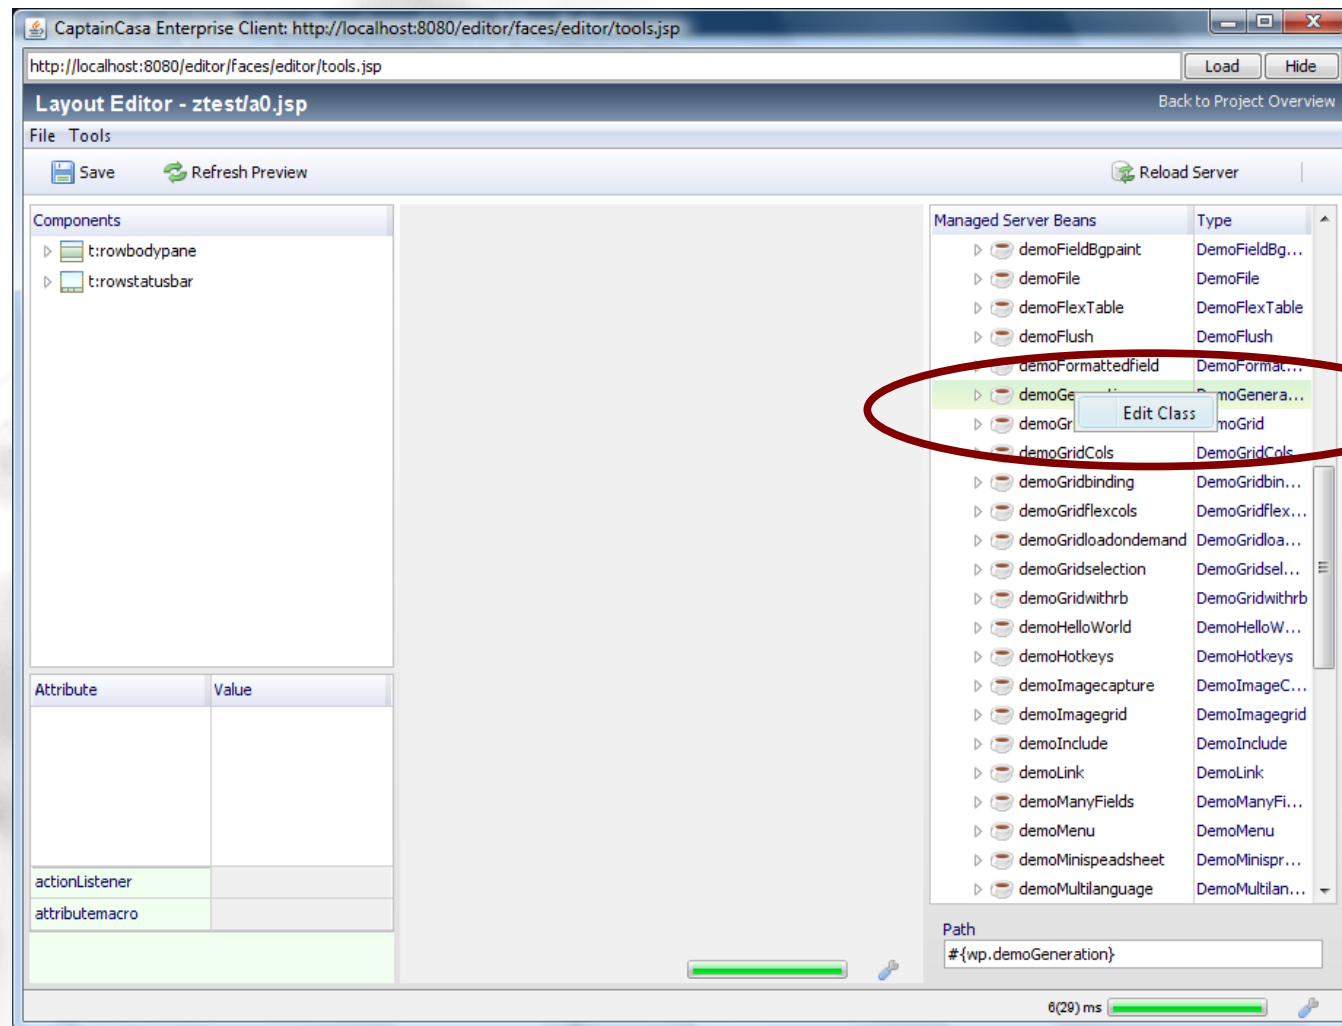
CaptainCasa Enterprise Client: http://localhost:8080/editor/faces/editor/tools.jsp

http://localhost:8080/editor/faces/editor/tools.jsp Load Hide

Layout Editor - ztest/a0.jsp

Back to Project Overview

File Tools

Save Refresh Preview Reload Server

Components

t:rowbodypane

t:rowstatusbar

| Attribute | Value |
|---|---|
| | |
| actionListener | |
| attributemacro | |

| Managed Server Beans | Type |
|---|---|
| demoFieldBgpaint | DemoFieldBg… |
| demoFile | DemoFile |
| demoFlexTable | DemoFlexTable |
| demoFlush | DemoFlush |
| demoFormattedfield | DemoFormat… |
| demoGe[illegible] | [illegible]moGenera… |
| demoGr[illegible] | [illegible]moGrid |
| demoGridCols | DemoGridCols |
| demoGridbinding | DemoGridbin… |
| demoGridflexcols | DemoGridflex… |
| demoGridloadondemand | DemoGridloa… |
| demoGridselection | DemoGridsel… |
| demoGridwithrb | DemoGridwithrb |
| demoHelloWorld | DemoHelloW… |
| demoHotkeys | DemoHotkeys |
| demoImagecapture | DemoImageC… |
| demoImagegrid | DemoImagegrid |
| demoInclude | DemoInclude |
| demoLink | DemoLink |
| demoManyFields | DemoManyFi… |
| demoMenu | DemoMenu |
| demoMinispeadsheet | DemoMinispr… |
| demoMultilanguage | DemoMultilan… |

Edit Class

Path

#{wp.demoGeneration}

6(29) ms